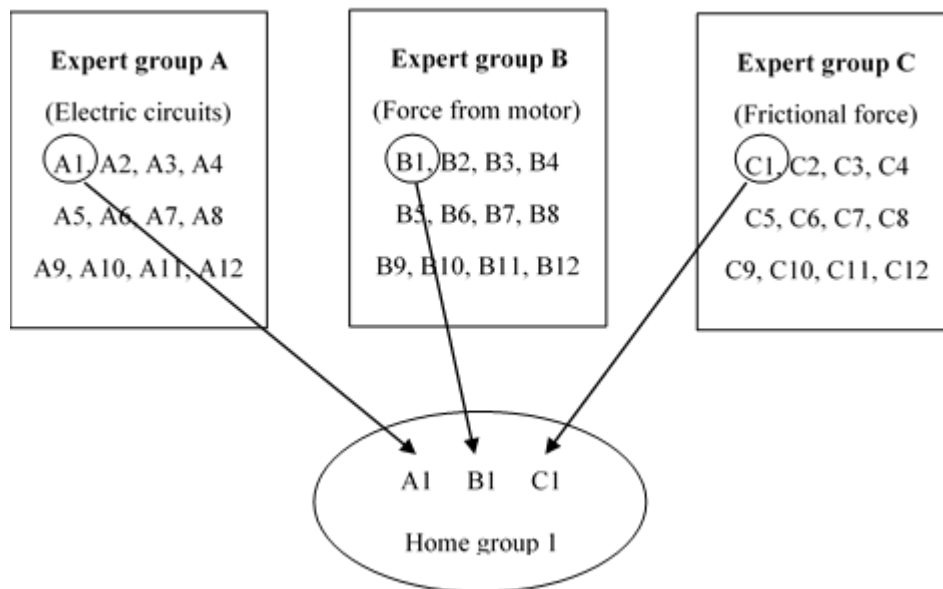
Expert group A
(Electric circuits)
A1, A2, A3, A4
A5, A6, A7, A8
A9, A10, A11, A12

Expert group B
(Force from motor)
B1, B2, B3, B4
B5, B6, B7, B8
B9, B10, B11, B12

Expert group C
(Frictional force)
C1, C2, C3, C4
C5, C6, C7, C8
C9, C10, C11, C12

A1 B1 C1
Home group 1